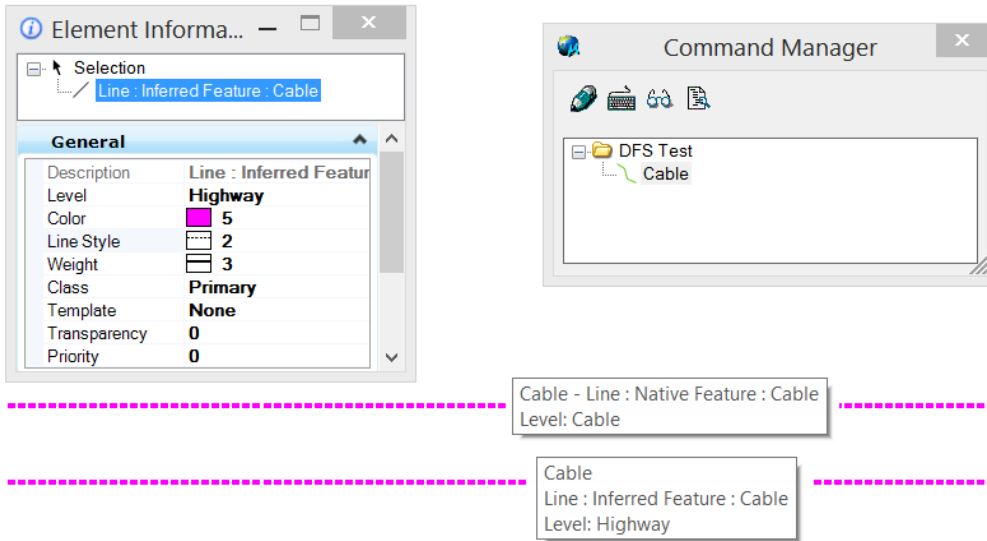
Element Informa...

Selection
Line : Inferred Feature : Cable

General

| Description | Line : Inferred Featur |
|---|---|
| Level | Highway |
| Color | 5 |
| Line Style | 2 |
| Weight | 3 |
| Class | Primary |
| Template | None |
| Transparency | 0 |
| Priority | 0 |

Command Manager

DFS Test
Cable

Cable - Line : Native Feature : Cable
Level: Cable

Cable
Line : Inferred Feature : Cable
Level: Highway